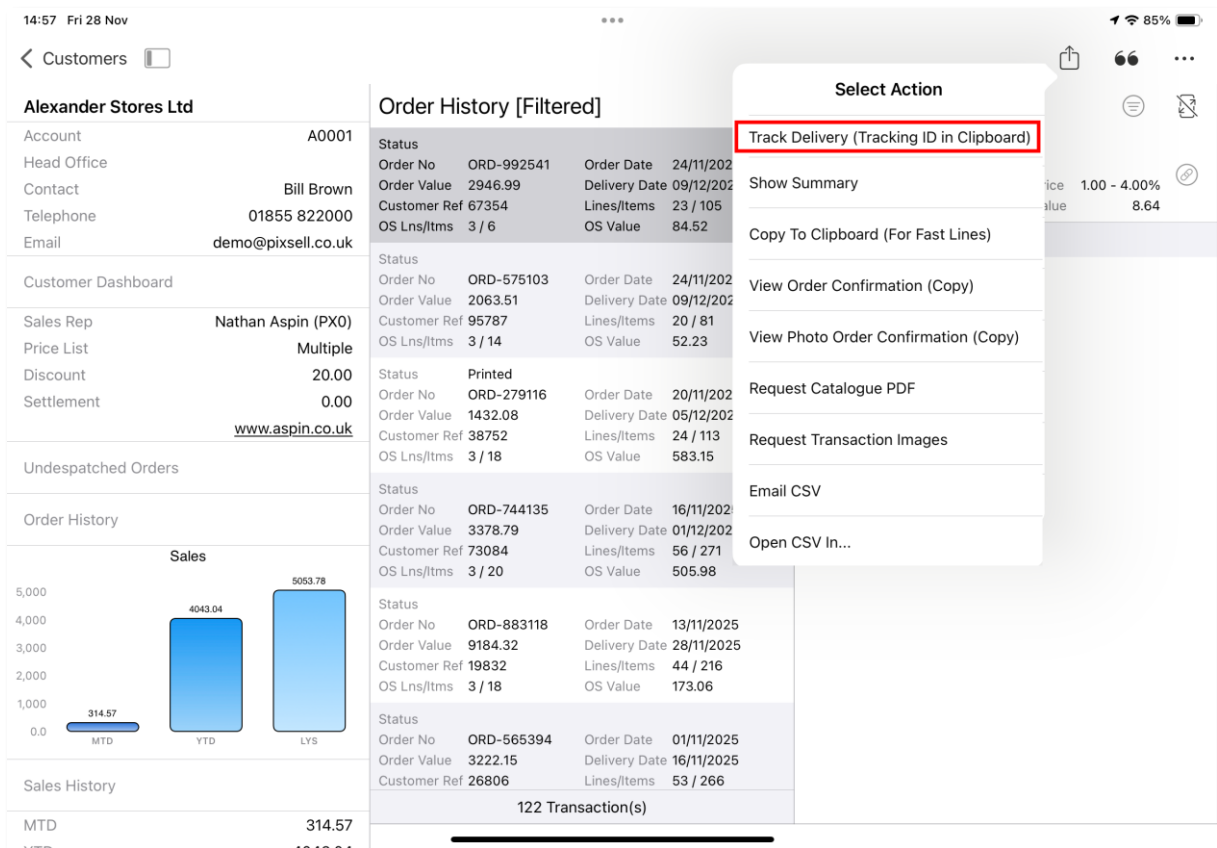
14:57 Fri 28 Nov

85%

< Customers

Alexander Stores Ltd

| | |
|---|---|
| Account | A0001 |
| Head Office | |
| Contact | Bill Brown |
| Telephone | 01855 822000 |
| Email | demo@pixsell.co.uk |

Customer Dashboard

| | |
|---|---|
| Sales Rep | Nathan Aspin (PX0) |
| Price List | Multiple |
| Discount | 20.00 |
| Settlement | 0.00 |
| | www.aspin.co.uk |

Undespatched Orders

Order History

Sales

5,000
4,000
3,000
2,000
1,000
0.0

314.57
4043.04
5053.78

MTD
YTD
LYS

Sales History

MTD 314.57

Order History [Filtered]

Status
Order No ORD-992541 Order Date 24/11/202
Order Value 2946.99 Delivery Date 09/12/202
Customer Ref 67354 Lines/Items 23 / 105
OS Lns/Itms 3 / 6 OS Value 84.52

Status
Order No ORD-575103 Order Date 24/11/202
Order Value 2063.51 Delivery Date 09/12/202
Customer Ref 95787 Lines/Items 20 / 81
OS Lns/Itms 3 / 14 OS Value 52.23

Status Printed
Order No ORD-279116 Order Date 20/11/202
Order Value 1432.08 Delivery Date 05/12/202
Customer Ref 38752 Lines/Items 24 / 113
OS Lns/Itms 3 / 18 OS Value 583.15

Status
Order No ORD-744135 Order Date 16/11/202
Order Value 3378.79 Delivery Date 01/12/202
Customer Ref 73084 Lines/Items 56 / 271
OS Lns/Itms 3 / 20 OS Value 505.98

Status
Order No ORD-883118 Order Date 13/11/2025
Order Value 9184.32 Delivery Date 28/11/2025
Customer Ref 19832 Lines/Items 44 / 216
OS Lns/Itms 3 / 18 OS Value 173.06

Status
Order No ORD-565394 Order Date 01/11/2025
Order Value 3222.15 Delivery Date 16/11/2025
Customer Ref 26806 Lines/Items 53 / 266

122 Transaction(s)

ice 1.00 - 4.00%
alue 8.64

Select Action

Track Delivery (Tracking ID in Clipboard)

Show Summary

Copy To Clipboard (For Fast Lines)

View Order Confirmation (Copy)

View Photo Order Confirmation (Copy)

Request Catalogue PDF

Request Transaction Images

Email CSV

Open CSV In...